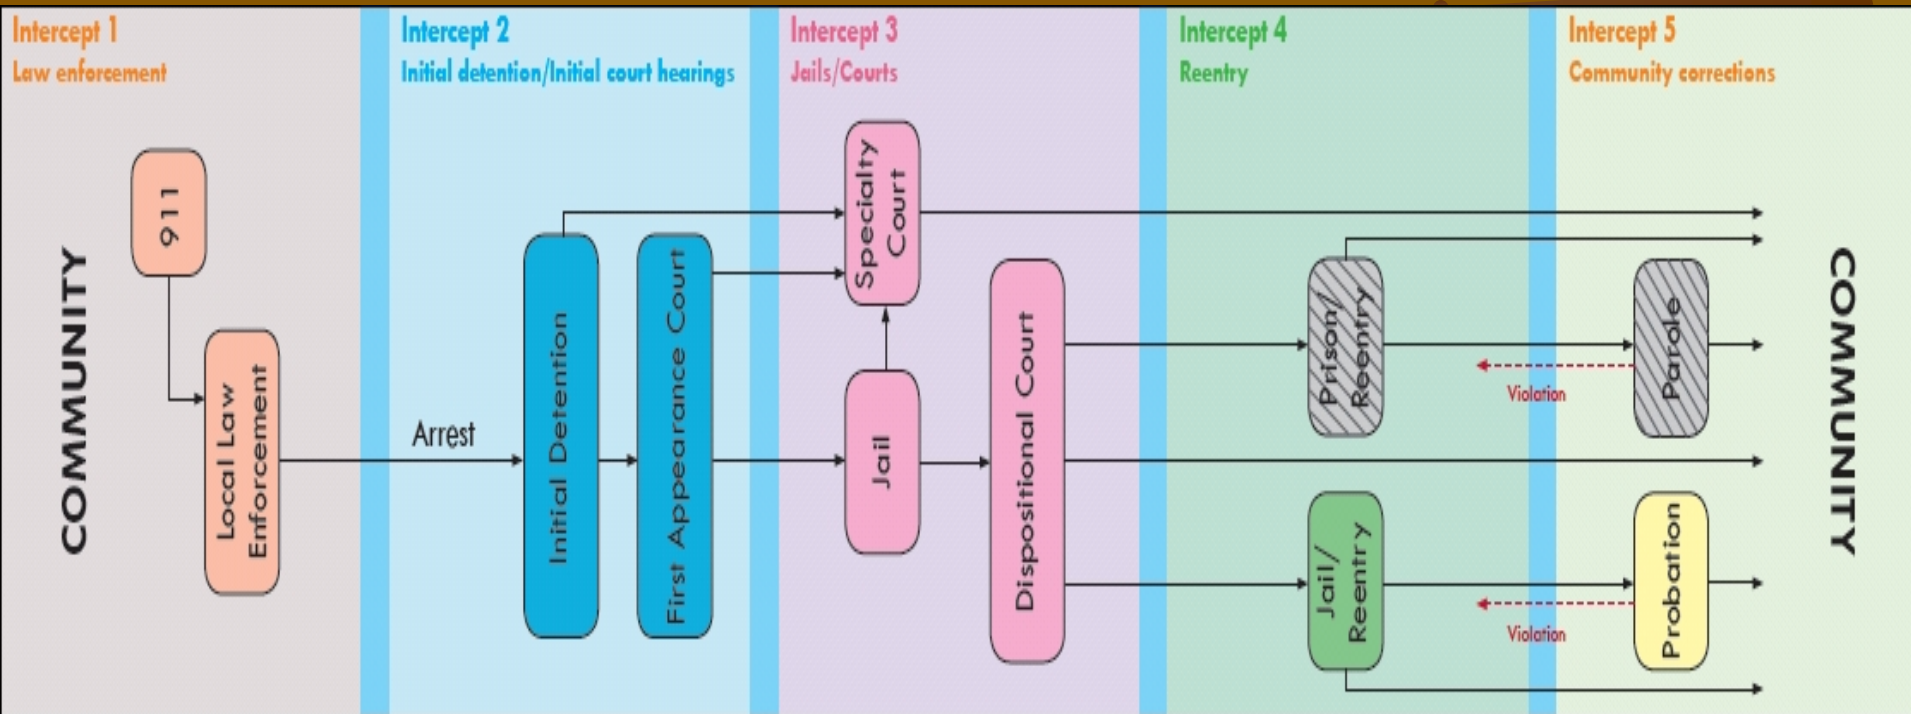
Intercept 1
Law enforcement

Intercept 2
Initial detention/Initial court hearings

Intercept 3
Jails/Courts

Intercept 4
Reentry

Intercept 5
Community corrections

COMMUNITY

911

Local Law Enforcement

Arrest

Initial Detention

First Appearance Court

Specialty Court

Jail

Dispositional Court

Prison/Reentry

Jail/Reentry

Violation

Parole

Violation

Probation

COMMUNITY